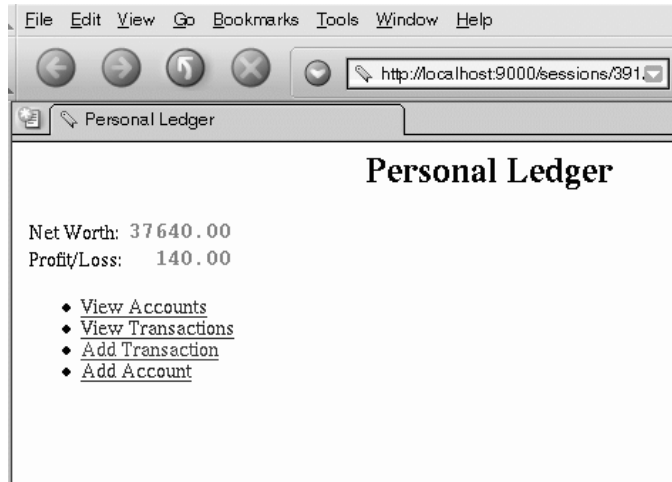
File Edit View Go Bookmarks Tools Window Help

http://localhost:9000/sessions/391.

Personal Ledger

Personal Ledger

Net Worth: 37640.00
Profit/Loss: 140.00

- View Accounts
- View Transactions
- Add Transaction
- Add Account